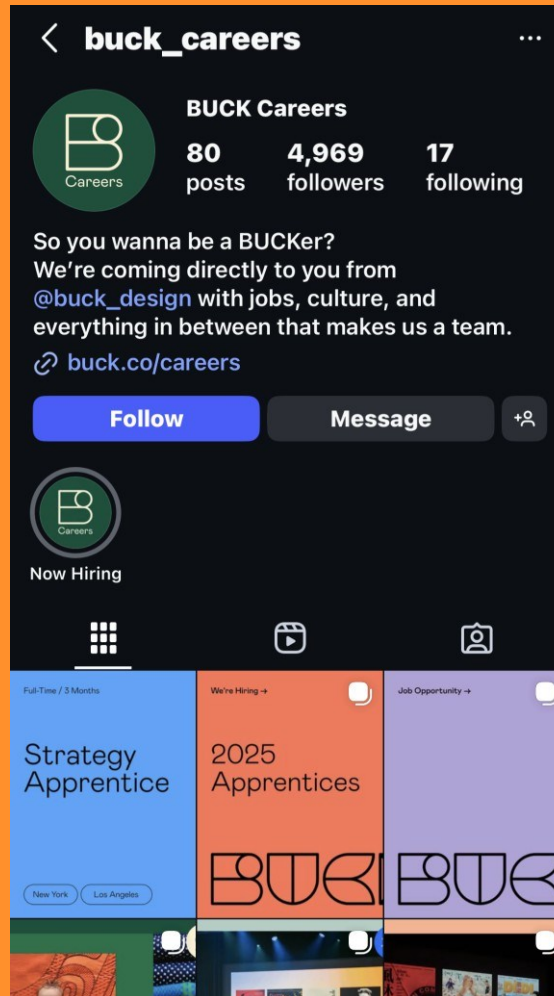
buck_careers

B Careers

BUCK Careers

80 posts

4,969 followers

17 following

So you wanna be a BUCKer?
We're coming directly to you from @buck_design with jobs, culture, and everything in between that makes us a team.

buck.co/careers

Follow

Message

B Careers

Now Hiring

Full-Time / 3 Months

Strategy Apprentice

New York

Los Angeles

We're Hiring →

2025 Apprentices

BUC

Job Opportunity →

BUC